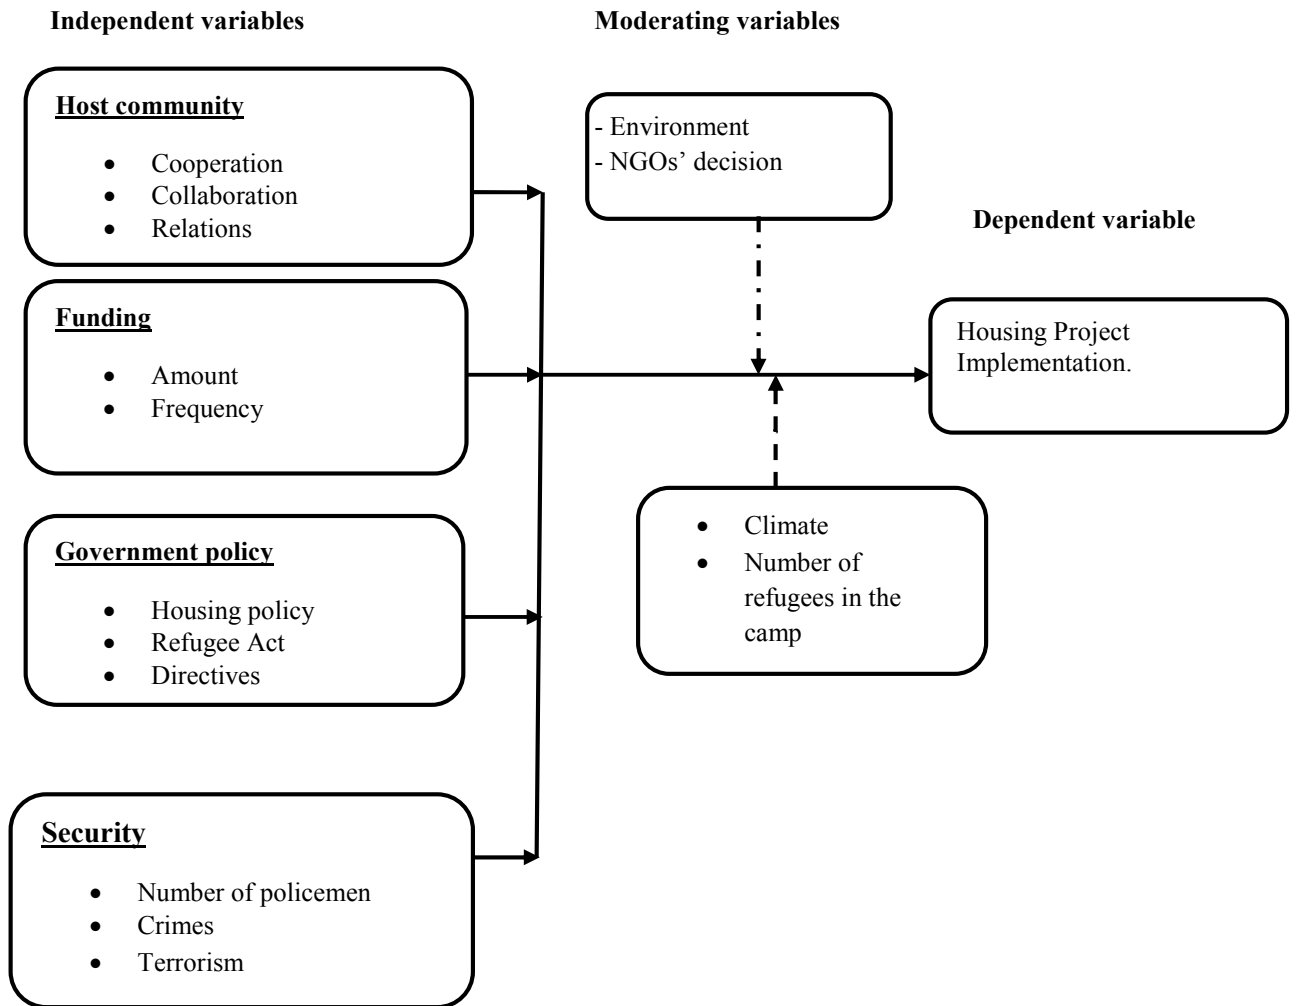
Independent variables

Moderating variables

Host community

- Cooperation
- Collaboration
- Relations

- Environment
- NGOs' decision

Dependent variable

Funding

- Amount
- Frequency

Housing Project Implementation.

- Climate
- Number of refugees in the camp

Government policy

- Housing policy
- Refugee Act
- Directives

Security

- Number of policemen
- Crimes
- Terrorism